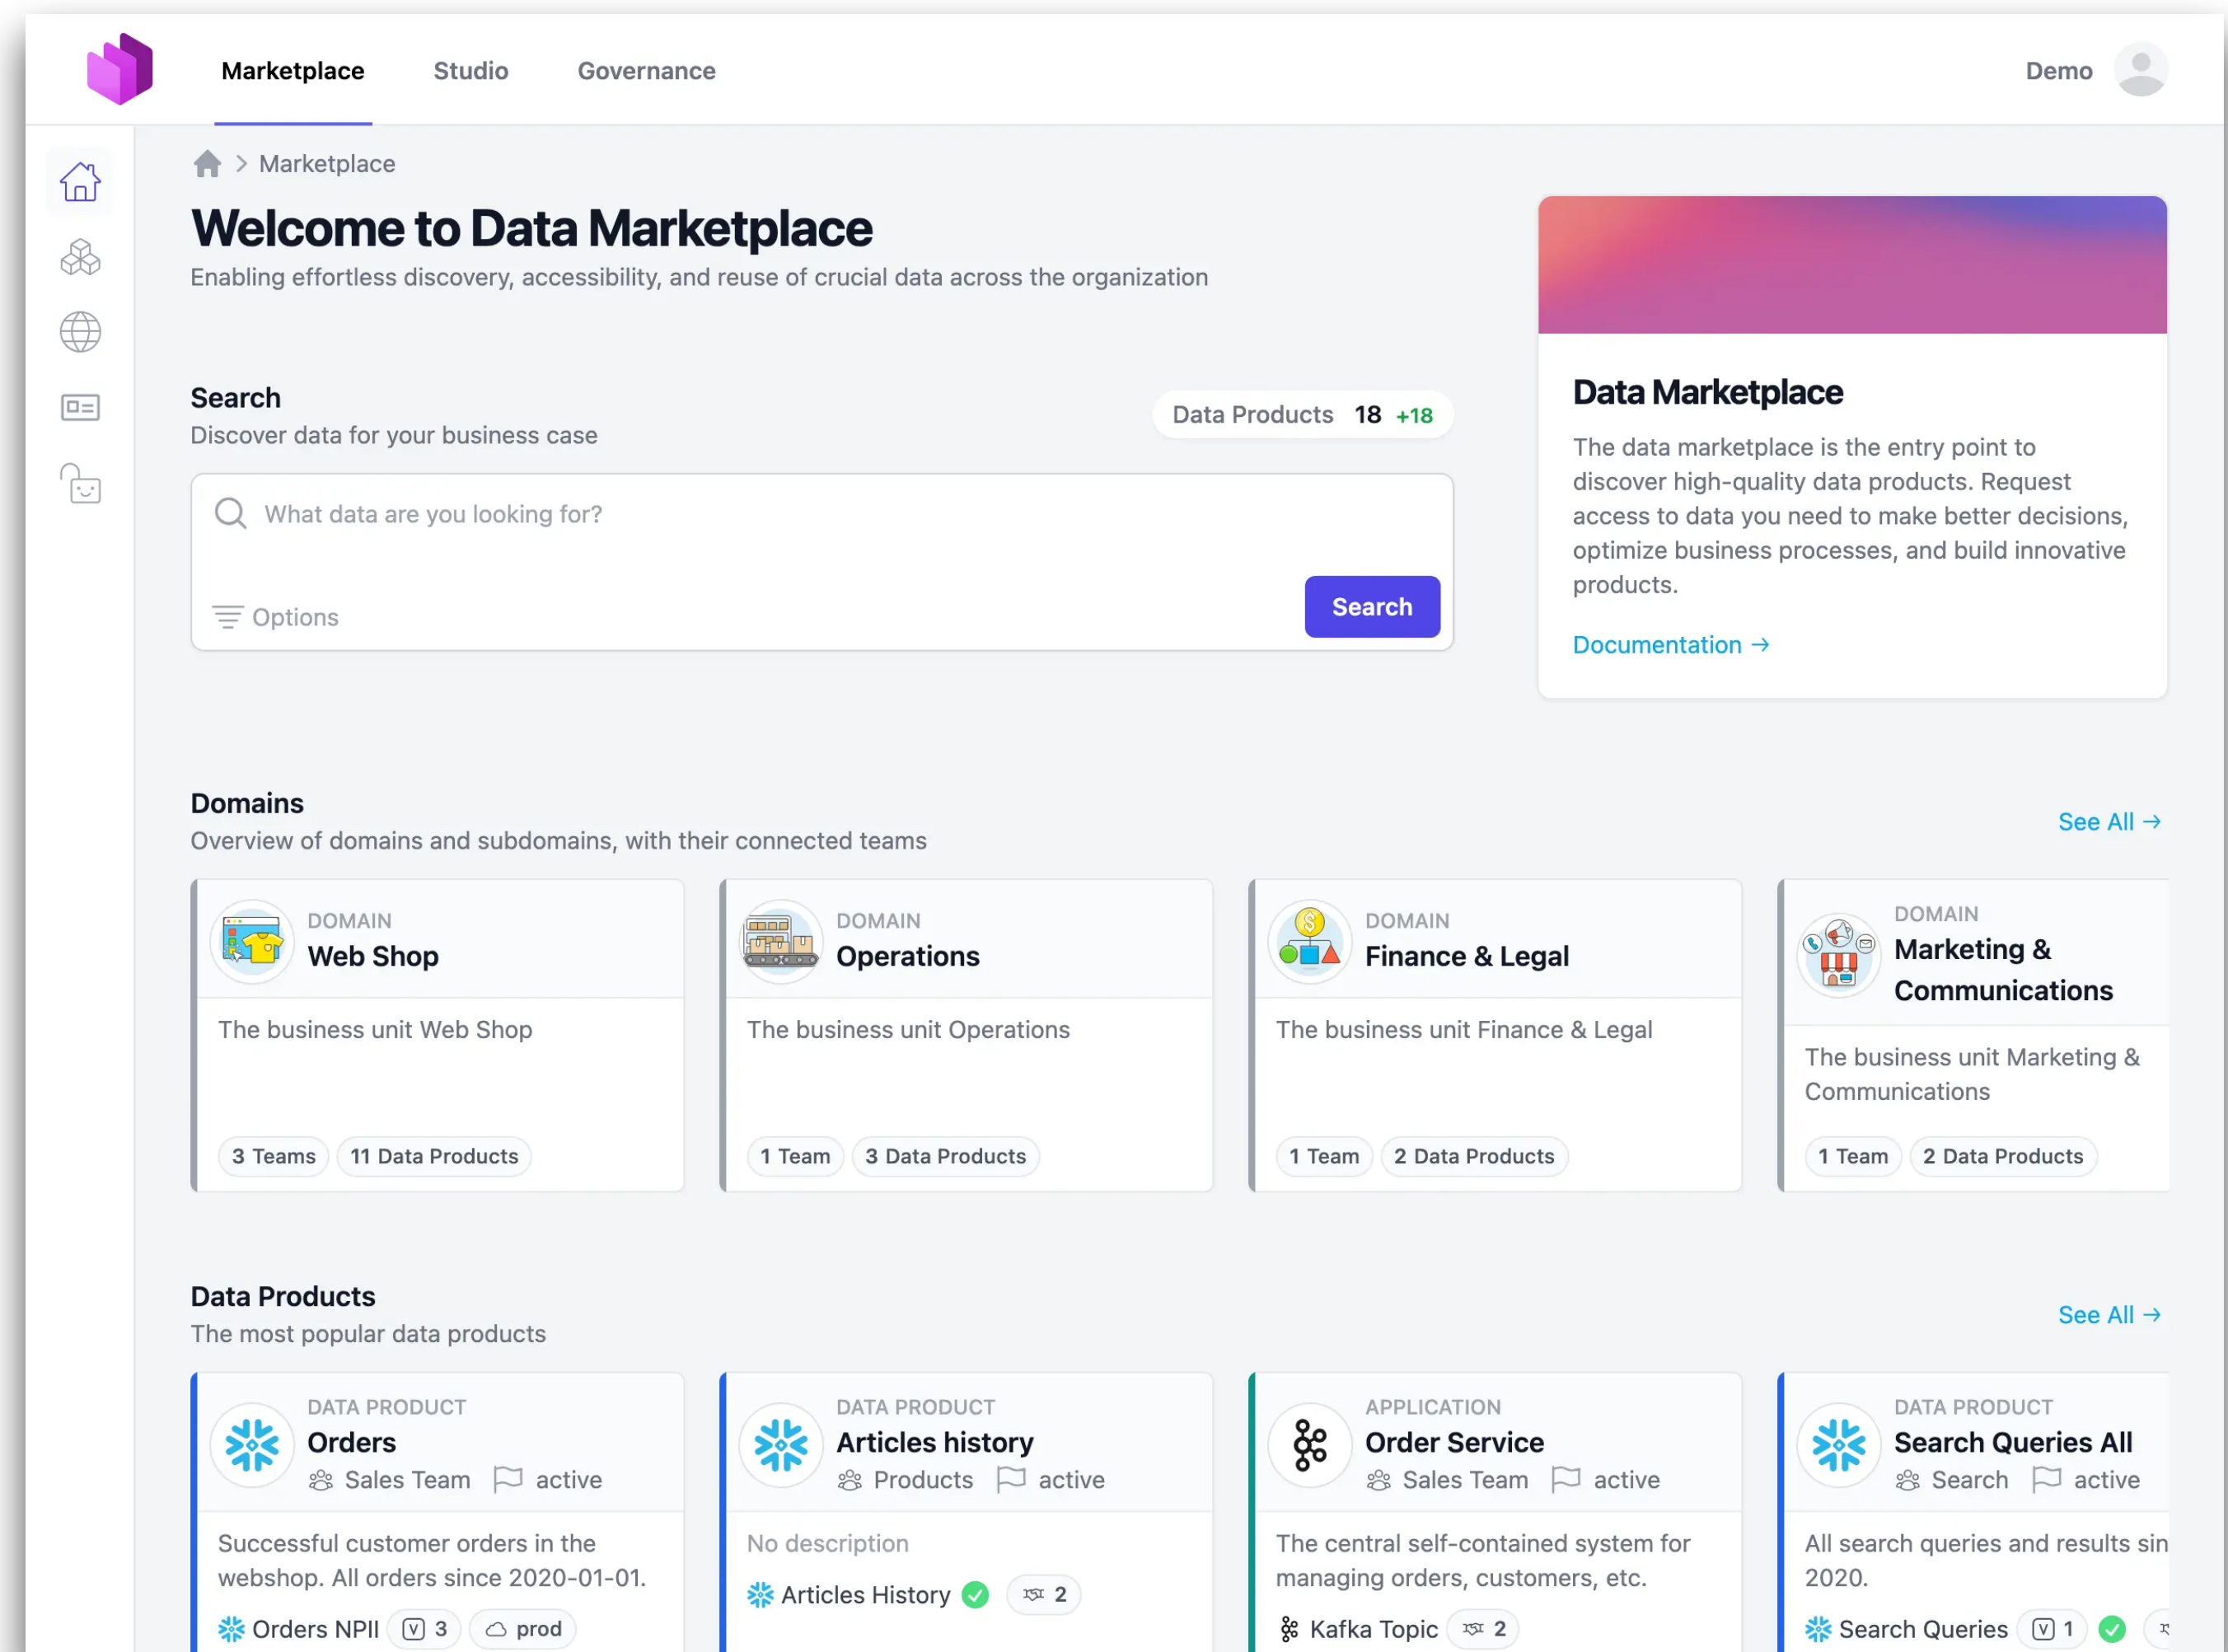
Marketplace Studio Governance Demo

Marketplace

Welcome to Data Marketplace

Enabling effortless discovery, accessibility, and reuse of crucial data across the organization

Search

Discover data for your business case

Data Products 18 +18

What data are you looking for?

Options

Search

Data Marketplace

The data marketplace is the entry point to discover high-quality data products. Request access to data you need to make better decisions, optimize business processes, and build innovative products.

Documentation →

Domains

Overview of domains and subdomains, with their connected teams

See All →

DOMAIN
Web Shop
The business unit Web Shop
3 Teams 11 Data Products

DOMAIN
Operations
The business unit Operations
1 Team 3 Data Products

DOMAIN
Finance & Legal
The business unit Finance & Legal
1 Team 2 Data Products

DOMAIN
Marketing & Communications
The business unit Marketing & Communications
1 Team 2 Data Products

Data Products

The most popular data products

See All →

DATA PRODUCT
Orders
Sales Team active
Successful customer orders in the webshop. All orders since 2020-01-01.
Orders NPII 3 prod

DATA PRODUCT
Articles history
Products active
No description
Articles History 2

APPLICATION
Order Service
Sales Team active
The central self-contained system for managing orders, customers, etc.
Kafka Topic 2

DATA PRODUCT
Search Queries All
Search active
All search queries and results sin 2020.
Search Queries 1